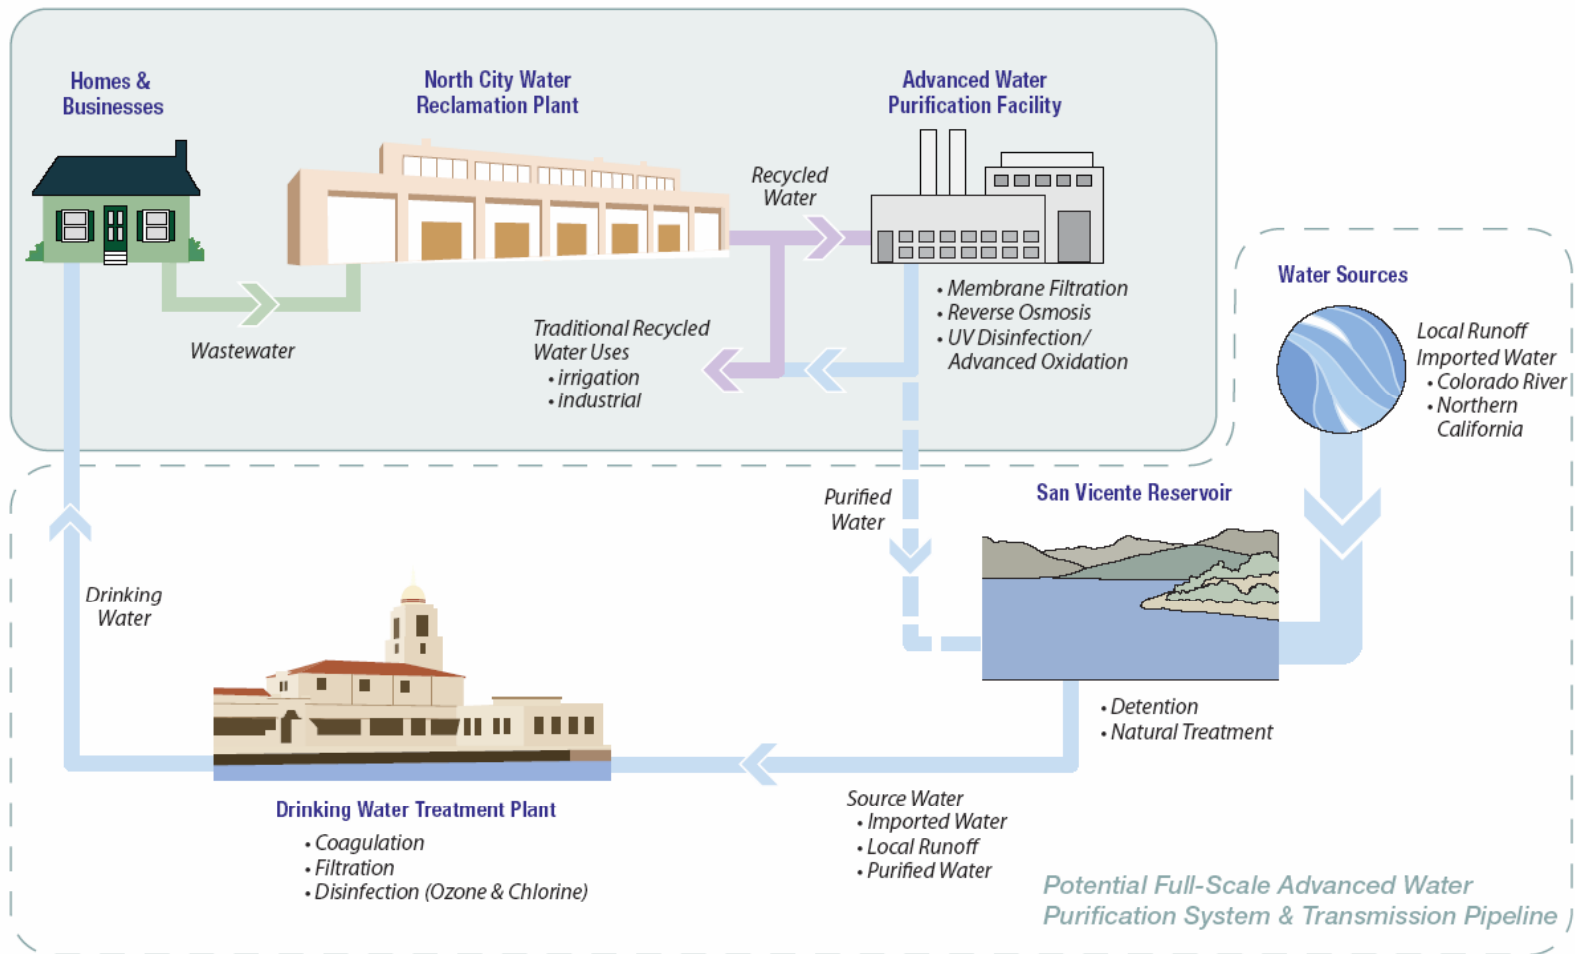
Homes & Businesses

North City Water Reclamation Plant

Advanced Water Purification Facility

Recycled Water

Wastewater

Traditional Recycled Water Uses
• irrigation
• industrial

• Membrane Filtration
• Reverse Osmosis
• UV Disinfection/ Advanced Oxidation

Water Sources

Local Runoff
Imported Water
• Colorado River
• Northern California

Purified Water

San Vicente Reservoir

Drinking Water

• Detention
• Natural Treatment

Drinking Water Treatment Plant
• Coagulation
• Filtration
• Disinfection (Ozone & Chlorine)

Source Water
• Imported Water
• Local Runoff
• Purified Water

Potential Full-Scale Advanced Water Purification System & Transmission Pipeline